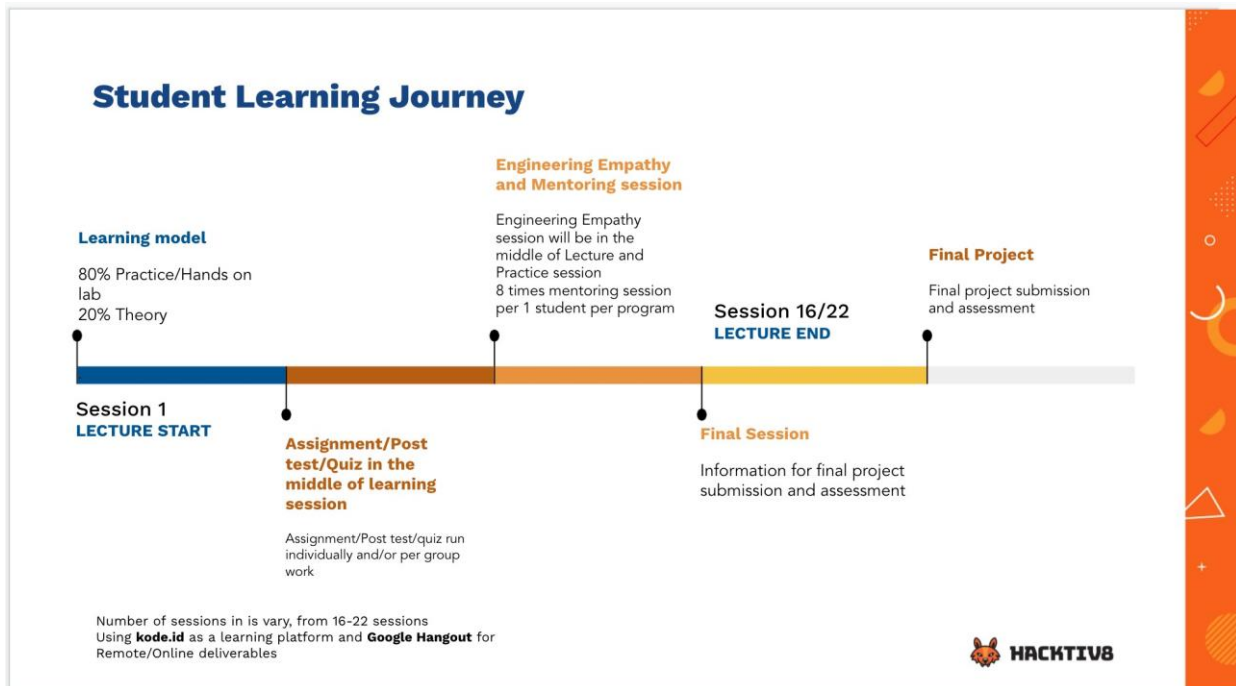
Student Learning Journey

Learning model

80% Practice/Hands on lab
20% Theory

Engineering Empathy and Mentoring session

Engineering Empathy session will be in the middle of Lecture and Practice session
8 times mentoring session per 1 student per program

Session 16/22
LECTURE END

Final Project

Final project submission and assessment

Session 1
LECTURE START

Assignment/Post test/Quiz in the middle of learning session

Assignment/Post test/quiz run individually and/or per group work

Final Session

Information for final project submission and assessment

Number of sessions in is vary, from 16-22 sessions
Using **kode.id** as a learning platform and **Google Hangout** for Remote/Online deliverables

HACKTIV8